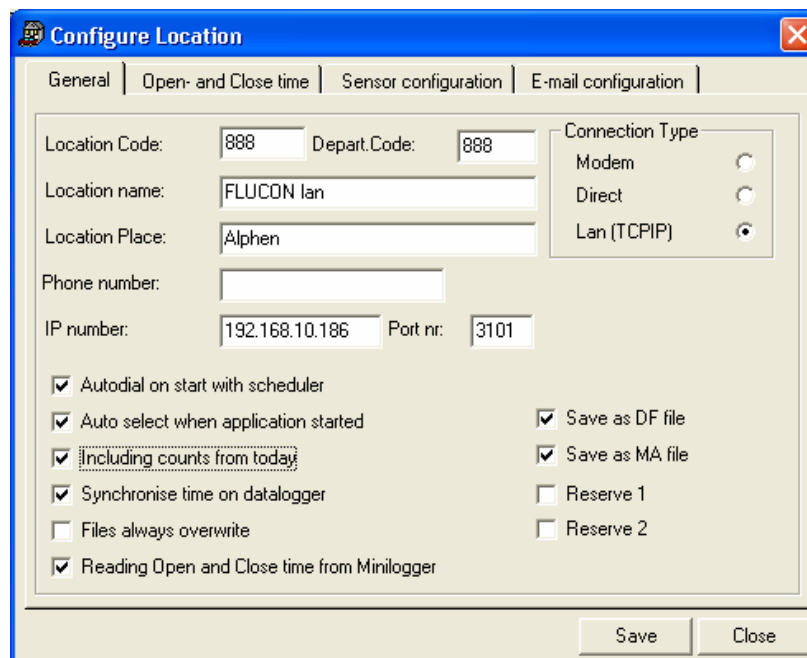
Configure Location

General | Open- and Close time | Sensor configuration | E-mail configuration

Location Code: 888 Depart.Code: 888

Location name: FLUCON lan

Location Place: Alphen

Phone number:

IP number: 192.168.10.186 Port nr: 3101

Connection Type
Modem
Direct
Lan (TCPIP)

Autodial on start with scheduler
Auto select when application started
Including counts from today
Synchronise time on datalogger
Files always overwrite
Reading Open and Close time from Minilogger

Save as DF file
Save as MA file
Reserve 1
Reserve 2

Save
Close